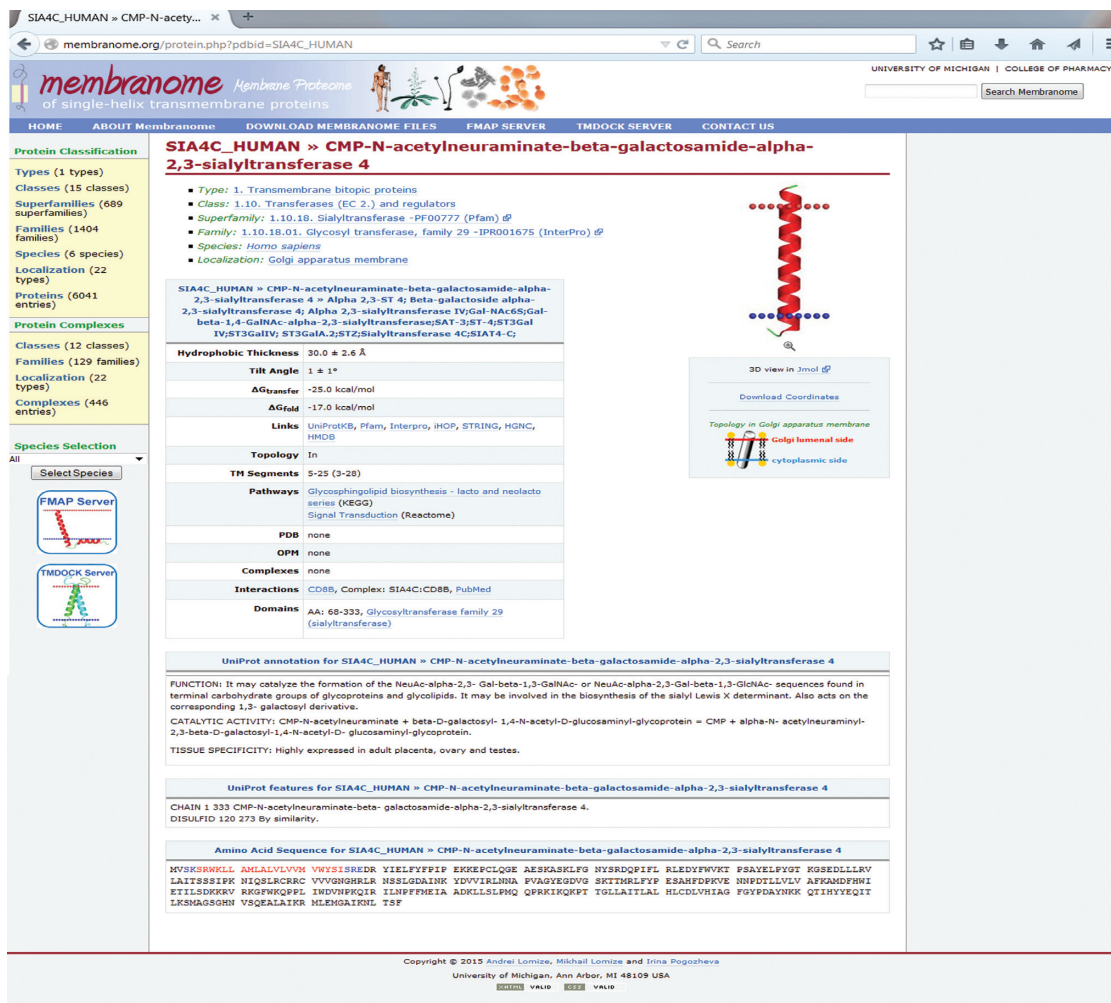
SIA4C_HUMAN » CMP-N-acety... ×

membranome.org/protein.php?pdbid=SIA4C_HUMAN

Search

membranome Membrane Proteome of single-helix transmembrane proteins

UNIVERSITY OF MICHIGAN | COLLEGE OF PHARMACY

Search Membranome

HOME ABOUT Membranome DOWNLOAD MEMBRANOME FILES FMAP SERVER TMDOCK SERVER CONTACT US

Protein Classification
Types (1 types)
Classes (15 classes)
Superfamilies (689 superfamilies)
Families (1404 families)
Species (6 species)
Localization (22 types)
Proteins (6041 entries)

Protein Complexes
Classes (12 classes)
Families (129 families)
Localization (22 types)
Complexes (446 entries)

Species Selection
All
Select Species

FMAP Server

TMDOCK Server

SIA4C_HUMAN » CMP-N-acetylneuraminate-beta-galactosamide-alpha-2,3-sialyltransferase 4

- Type: 1. Transmembrane bitopic proteins
- Class: 1.10. Transferases (EC 2.) and regulators
- Superfamily: 1.10.18. Sialyltransferase -PF00777 (Pfam)
- Family: 1.10.18.01. Glycosyl transferase, family 29 -IPR001675 (InterPro)
- Species: Homo sapiens
- Localization: Golgi apparatus membrane

3D view in Jmol

Download Coordinates

Topology in Golgi apparatus membrane
Golgi lumenal side
cytoplasmic side

SIA4C_HUMAN » CMP-N-acetylneuraminate-beta-galactosamide-alpha-2,3-sialyltransferase 4 » Alpha 2,3-ST 4; Beta-galactoside alpha-2,3-sialyltransferase 4; Alpha 2,3-sialyltransferase IV;Gal-NAc6S;Gal-beta-1,4-GalNAc-alpha-2,3-sialyltransferase;SAT-3;ST-4;ST3Gal IV;ST3GalIV; ST3GalA.2;STZ;Sialyltransferase 4C;SIAT4-C;

| | |
|---|---|
| Hydrophobic Thickness | 30.0 ± 2.6 Å |
| Tilt Angle | 1 ± 1° |
| $\Delta G_{transfer}$ | -25.0 kcal/mol |
| $\Delta G_{fold}$ | -17.0 kcal/mol |
| Links | UniProtKB, Pfam, Interpro, iHOP, STRING, HGNC, HMDB |
| Topology | In |
| TM Segments | 5-25 (3-28) |
| Pathways | Glycosphingolipid biosynthesis - lacto and neolacto series (KEGG) Signal Transduction (Reactome) |
| PDB | none |
| OPM | none |
| Complexes | none |
| Interactions | CD8B, Complex: SIA4C:CD8B, PubMed |
| Domains | AA: 68-333, Glycosyltransferase family 29 (sialyltransferase) |

UniProt annotation for SIA4C_HUMAN » CMP-N-acetylneuraminate-beta-galactosamide-alpha-2,3-sialyltransferase 4

FUNCTION: It may catalyze the formation of the NeuAc-alpha-2,3- Gal-beta-1,3-GalNAc- or NeuAc-alpha-2,3-Gal-beta-1,3-GlcNAc- sequences found in terminal carbohydrate groups of glycoproteins and glycolipids. It may be involved in the biosynthesis of the sialyl Lewis X determinant. Also acts on the corresponding 1,3- galactosyl derivative.

CATALYTIC ACTIVITY: CMP-N-acetylneuraminate + beta-D-galactosyl- 1,4-N-acetyl-D-glucosaminyl-glycoprotein = CMP + alpha-N- acetylneuraminyl-2,3-beta-D-galactosyl-1,4-N-acetyl-D- glucosaminyl-glycoprotein.

TISSUE SPECIFICITY: Highly expressed in adult placenta, ovary and testes.

UniProt features for SIA4C_HUMAN » CMP-N-acetylneuraminate-beta-galactosamide-alpha-2,3-sialyltransferase 4

CHAIN 1 333 CMP-N-acetylneuraminate-beta- galactosamide-alpha-2,3-sialyltransferase 4.
DISULFID 120 273 By similarity.

Amino Acid Sequence for SIA4C_HUMAN » CMP-N-acetylneuraminate-beta-galactosamide-alpha-2,3-sialyltransferase 4

MVSKSRWKLL AMLALVLVVM VWYSISREDR YIELFYFPIP EKKEPCLQGE AESKASKLFG NYSRDQPIFL RLEDYFWVKT PSAYELPYGT KGSEDLLLRV LAITSSSIPK NIQSLRCRRC VVVGNGHRLR NSSLGDAINK YDVVIRLNNA PVAGYEGDVG SKTTMRLFYP ESAHFDPKVE NNPDTLLVLV AFKAMDFHWI ETILSDKKRV RKGFWKQPPL IWDVNPKQIR ILNPFFMEIA ADKLLSLPMQ QPRKIKQKPT TGLLAITLAL HLCDLVHIAG FGYPDAYNKK QTIHYYEQIT LKSMAGSGHN VSQEALAIKR MLEMGAIKNL TSF

Copyright © 2015 Andrei Lomize, Mikhail Lomize and Irina Pogozheva
University of Michigan, Ann Arbor, MI 48109 USA
XHTML VALID CSS VALID